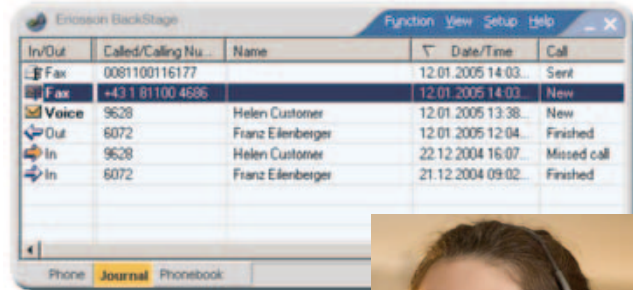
Ericsson BackStage

Function View Setup Help

| In/Out | Called/Calling Nu... | Name | Date/Time | Call |
|---|---|---|---|---|
| Fax | 0081100116177 | | 12.01.2005 14:03... | Sent |
| Fax | +43 1 81100 4686 | | 12.01.2005 14:03... | New |
| Voice | 9628 | Helen Customer | 12.01.2005 13:38... | New |
| Out | 6072 | Franz Eilenberger | 12.01.2005 12:04... | Finished |
| In | 9628 | Helen Customer | 22.12.2004 16:07... | Missed call |
| In | 6072 | Franz Eilenberger | 21.12.2004 09:02... | Finished |

Phone Journal Phonebook